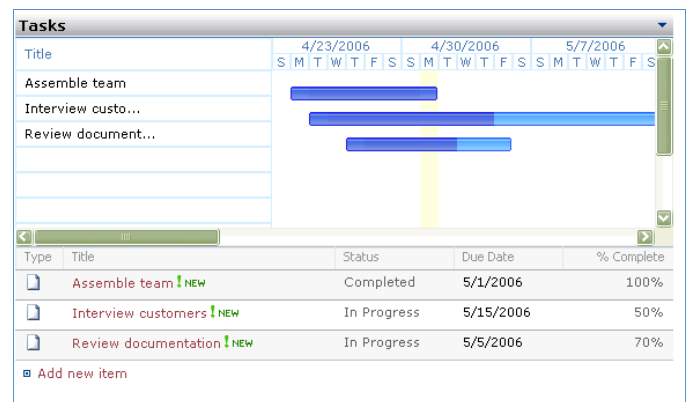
Tasks

| Title |
|---|
| Assemble team |
| Interview custo... |
| Review document... |

4/23/2006 4/30/2006 5/7/2006
S M T W T F S S M T W T F S S M T W T F S

| Type | Title | Status | Due Date | % Complete |
|---|---|---|---|---|
| | Assemble team ! NEW | Completed | 5/1/2006 | 100% |
| | Interview customers ! NEW | In Progress | 5/15/2006 | 50% |
| | Review documentation ! NEW | In Progress | 5/5/2006 | 70% |

Add new item